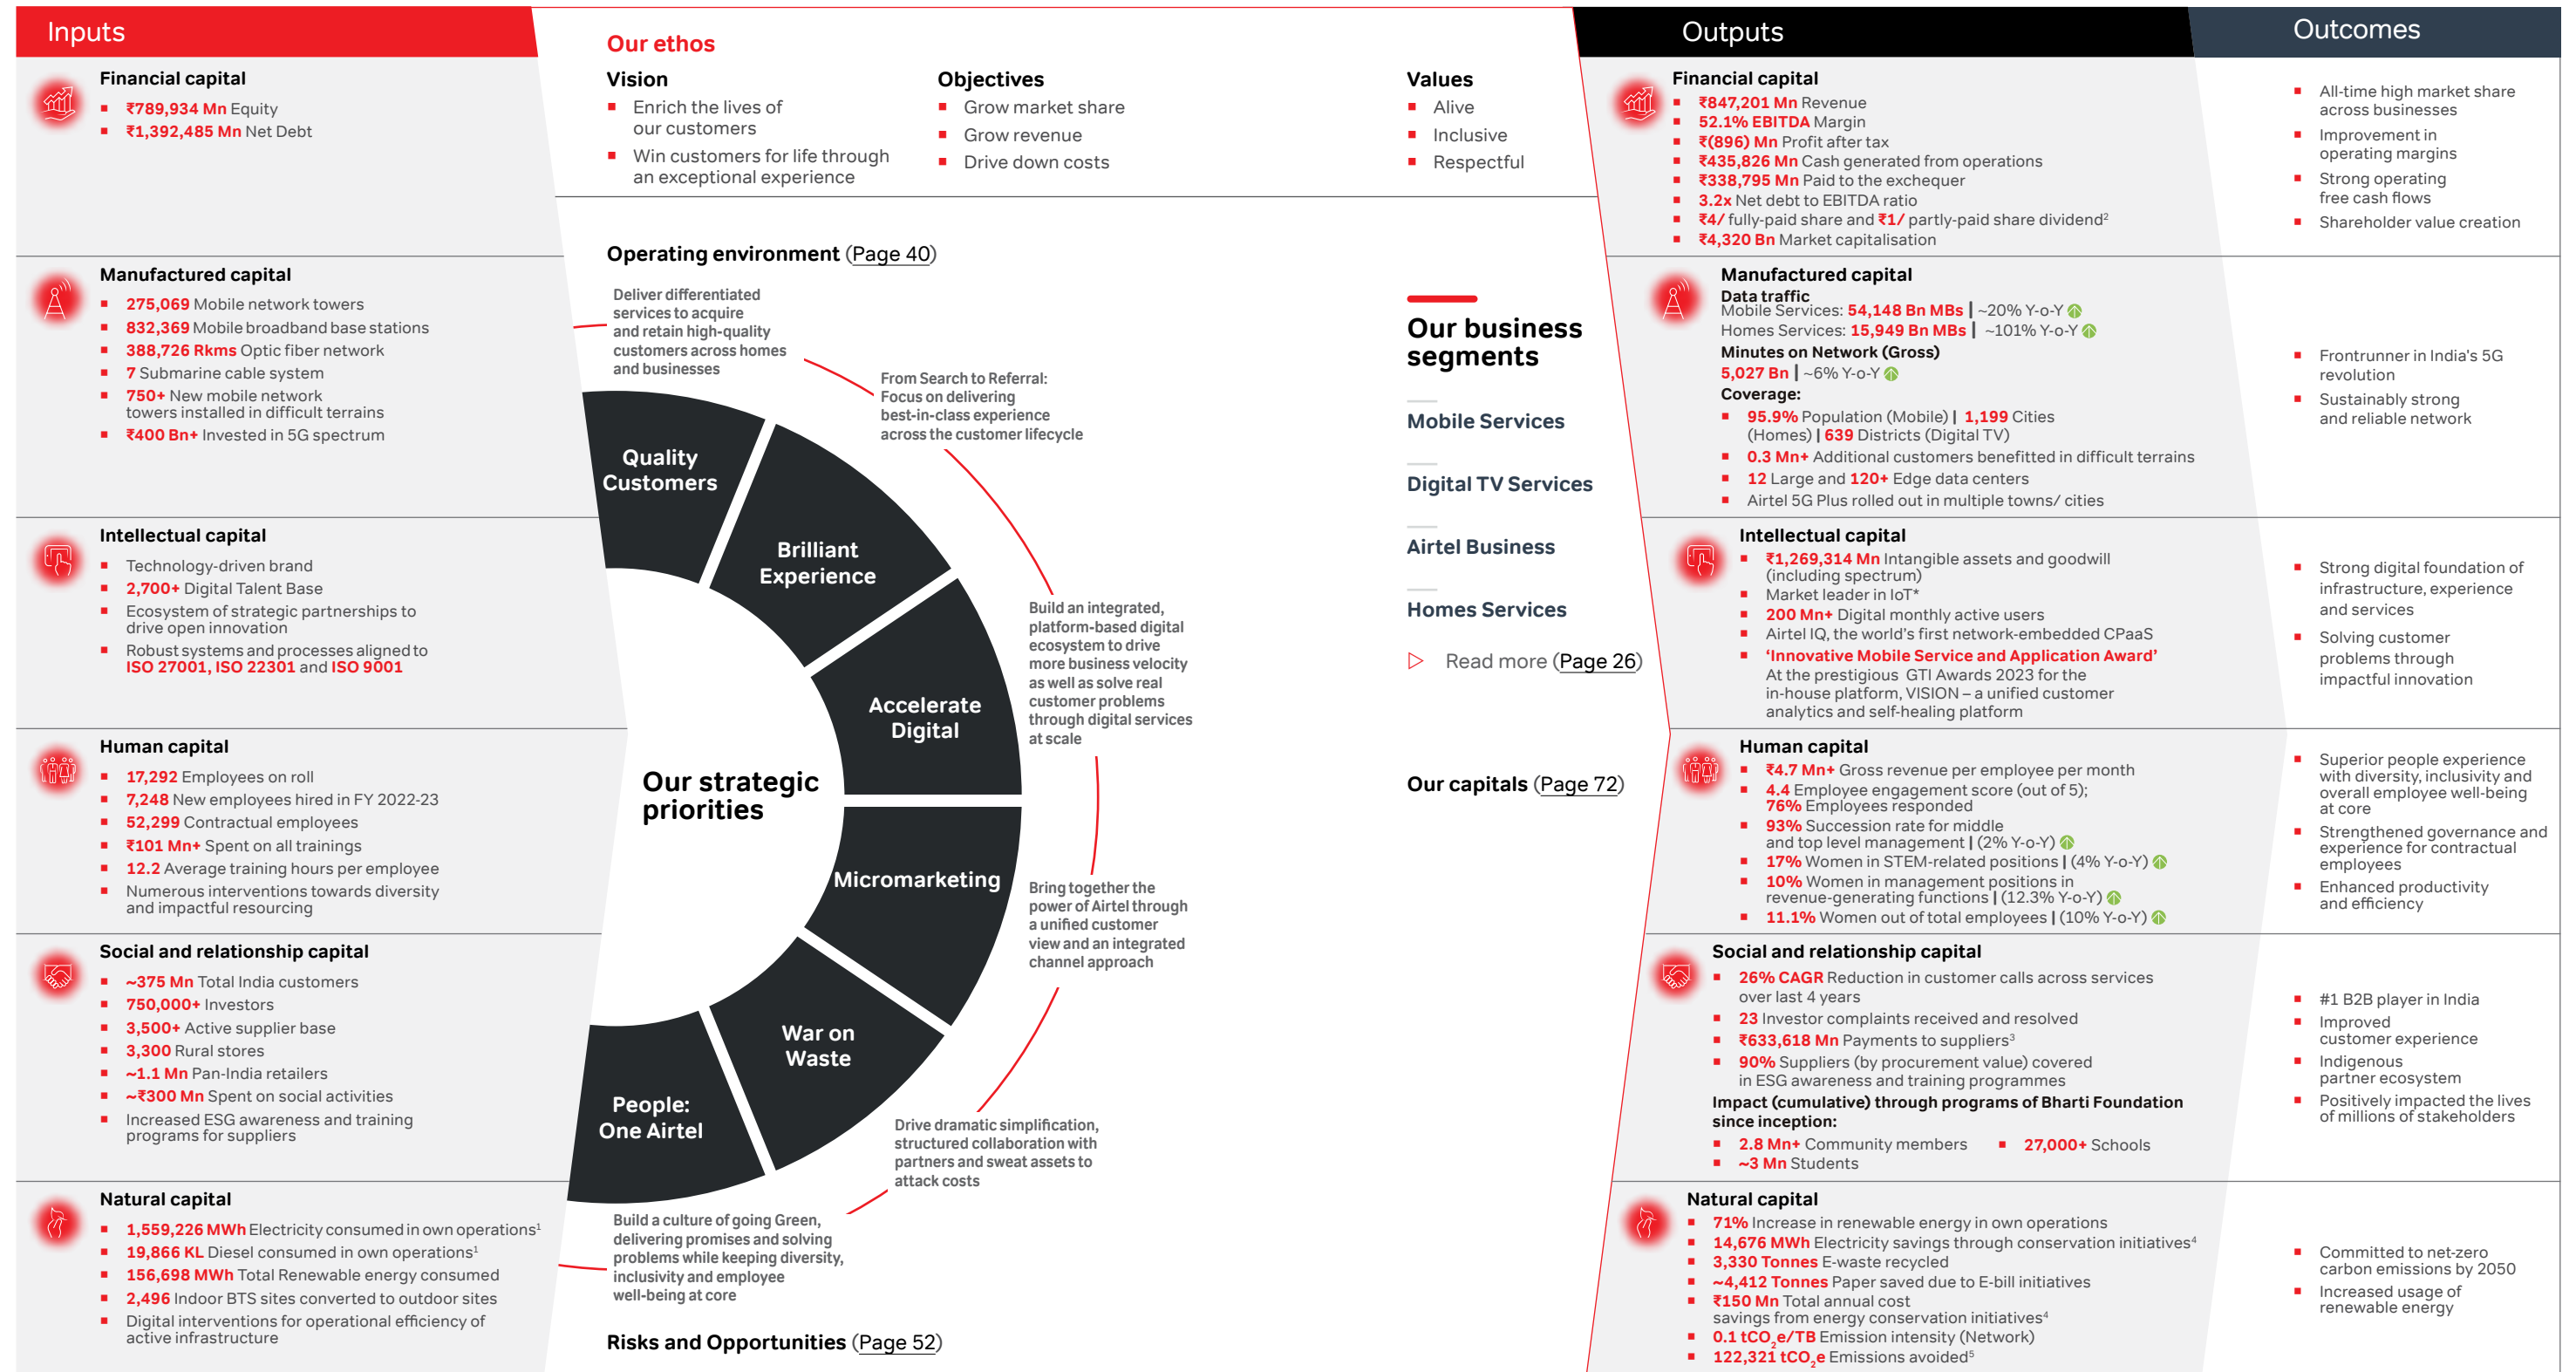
Inputs

Financial capital
₹789,934 Mn Equity
₹1,392,485 Mn Net Debt

Manufactured capital
275,069 Mobile network towers
832,369 Mobile broadband base stations
388,726 Rkms Optic fiber network
7 Submarine cable system
750+ New mobile network towers installed in difficult terrains
₹400 Bn+ Invested in 5G spectrum

Intellectual capital
Technology-driven brand
2,700+ Digital Talent Base
Ecosystem of strategic partnerships to drive open innovation
Robust systems and processes aligned to ISO 27001, ISO 22301 and ISO 9001

Human capital
17,292 Employees on roll
7,248 New employees hired in FY 2022-23
52,299 Contractual employees
₹101 Mn+ Spent on all trainings
12.2 Average training hours per employee
Numerous interventions towards diversity and impactful resourcing

Social and relationship capital
~375 Mn Total India customers
750,000+ Investors
3,500+ Active supplier base
3,300 Rural stores
~1.1 Mn Pan-India retailers
~₹300 Mn Spent on social activities
Increased ESG awareness and training programs for suppliers

Natural capital
1,559,226 MWh Electricity consumed in own operations$^1$
19,866 KL Diesel consumed in own operations$^1$
156,698 MWh Total Renewable energy consumed
2,496 Indoor BTS sites converted to outdoor sites
Digital interventions for operational efficiency of active infrastructure

Our ethos

Vision
Enrich the lives of our customers
Win customers for life through an exceptional experience

Objectives
Grow market share
Grow revenue
Drive down costs

Values
Alive
Inclusive
Respectful

Operating environment (Page 40)

Deliver differentiated services to acquire and retain high-quality customers across homes and businesses

From Search to Referral: Focus on delivering best-in-class experience across the customer lifecycle

Build an integrated, platform-based digital ecosystem to drive more business velocity as well as solve real customer problems through digital services at scale

Bring together the power of Airtel through a unified customer view and an integrated channel approach

Drive dramatic simplification, structured collaboration with partners and sweat assets to attack costs

Build a culture of going Green, delivering promises and solving problems while keeping diversity, inclusivity and employee well-being at core

Quality Customers
Brilliant Experience
Accelerate Digital
Micromarketing
War on Waste
People: One Airtel

Our strategic priorities

Risks and Opportunities (Page 52)

Our business segments
Mobile Services
Digital TV Services
Airtel Business
Homes Services
Read more (Page 26)

Our capitals (Page 72)

Outputs

Financial capital
₹847,201 Mn Revenue
52.1% EBITDA Margin
₹(896) Mn Profit after tax
₹435,826 Mn Cash generated from operations
₹338,795 Mn Paid to the exchequer
3.2x Net debt to EBITDA ratio
₹4/ fully-paid share and ₹1/ partly-paid share dividend$^2$
₹4,320 Bn Market capitalisation

Manufactured capital
Data traffic
Mobile Services: 54,148 Bn MBs | ~20% Y-o-Y
Homes Services: 15,949 Bn MBs | ~101% Y-o-Y
Minutes on Network (Gross)
5,027 Bn | ~6% Y-o-Y
Coverage:
95.9% Population (Mobile) | 1,199 Cities (Homes) | 639 Districts (Digital TV)
0.3 Mn+ Additional customers benefitted in difficult terrains
12 Large and 120+ Edge data centers
Airtel 5G Plus rolled out in multiple towns/ cities

Intellectual capital
₹1,269,314 Mn Intangible assets and goodwill (including spectrum)
Market leader in IoT*
200 Mn+ Digital monthly active users
Airtel IQ, the world's first network-embedded CPaaS
'Innovative Mobile Service and Application Award' At the prestigious GTI Awards 2023 for the in-house platform, VISION – a unified customer analytics and self-healing platform

Human capital
₹4.7 Mn+ Gross revenue per employee per month
4.4 Employee engagement score (out of 5); 76% Employees responded
93% Succession rate for middle and top level management | (2% Y-o-Y)
17% Women in STEM-related positions | (4% Y-o-Y)
10% Women in management positions in revenue-generating functions | (12.3% Y-o-Y)
11.1% Women out of total employees | (10% Y-o-Y)

Social and relationship capital
26% CAGR Reduction in customer calls across services over last 4 years
23 Investor complaints received and resolved
₹633,618 Mn Payments to suppliers$^3$
90% Suppliers (by procurement value) covered in ESG awareness and training programmes
Impact (cumulative) through programs of Bharti Foundation since inception:
2.8 Mn+ Community members
27,000+ Schools
~3 Mn Students

Natural capital
71% Increase in renewable energy in own operations
14,676 MWh Electricity savings through conservation initiatives$^4$
3,330 Tonnes E-waste recycled
~4,412 Tonnes Paper saved due to E-bill initiatives
₹150 Mn Total annual cost savings from energy conservation initiatives$^4$
0.1 $tCO_2e$/TB Emission intensity (Network)
122,321 $tCO_2e$ Emissions avoided$^5$

Outcomes

All-time high market share across businesses
Improvement in operating margins
Strong operating free cash flows
Shareholder value creation

Frontrunner in India's 5G revolution
Sustainably strong and reliable network

Strong digital foundation of infrastructure, experience and services
Solving customer problems through impactful innovation

Superior people experience with diversity, inclusivity and overall employee well-being at core
Strengthened governance and experience for contractual employees
Enhanced productivity and efficiency

#1 B2B player in India
Improved customer experience
Indigenous partner ecosystem
Positively impacted the lives of millions of stakeholders

Committed to net-zero carbon emissions by 2050
Increased usage of renewable energy